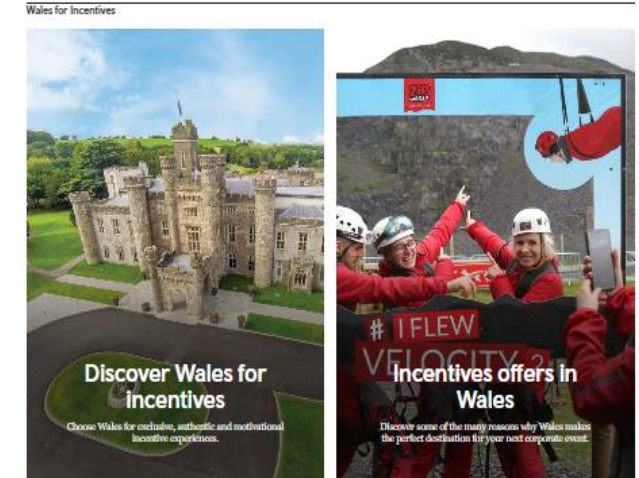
Wales for Incentives

Discover Wales for incentives

Choose Wales for exclusive, authentic and motivational incentive experiences.

ZIP WORLD

# I FLEW VELOCITY 2

Incentives offers in Wales

Discover some of the many reasons why Wales makes the perfect destination for your next corporate event.